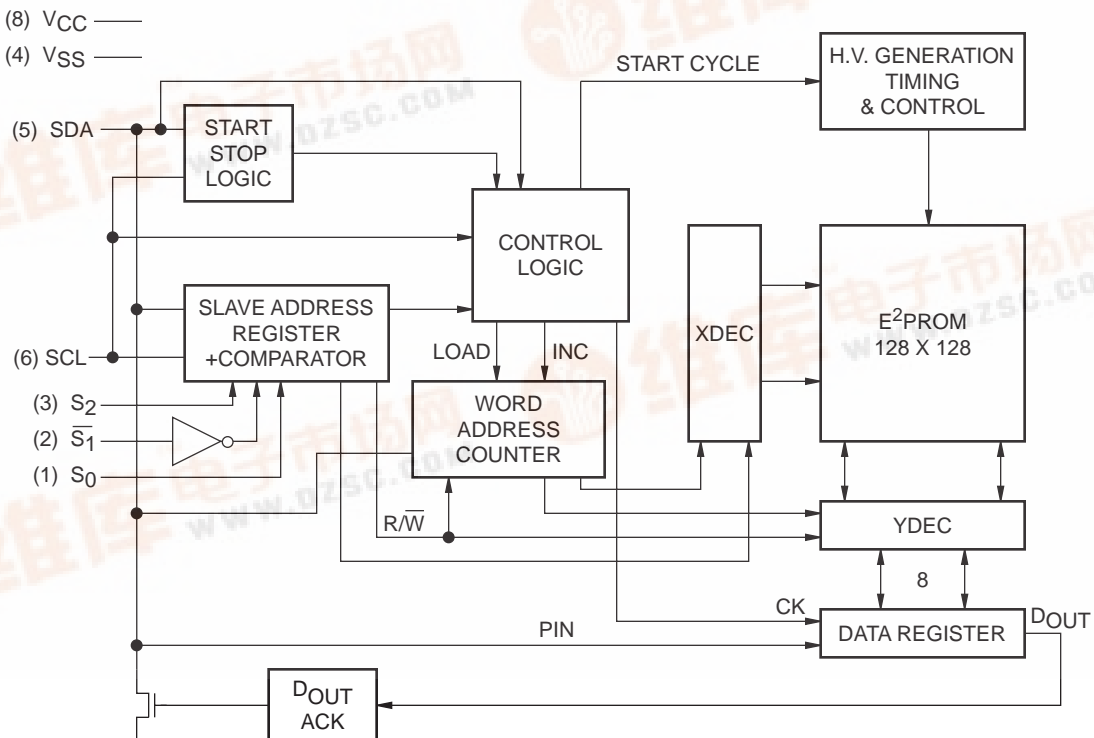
(8) $V_{CC}$
(4) $V_{SS}$
(5) SDA
(6) SCL
(3) $S_2$
(2) $\overline{S_1}$
(1) $S_0$

START STOP LOGIC

START CYCLE

H.V. GENERATION TIMING & CONTROL

CONTROL LOGIC

SLAVE ADDRESS REGISTER +COMPARATOR

LOAD

INC

WORD ADDRESS COUNTER

XDEC

$E^2$PROM 128 X 128

R/$\overline{W}$

YDEC

8

CK

PIN

DATA REGISTER

$D_{OUT}$

$D_{OUT}$ ACK

www.dzsc.com